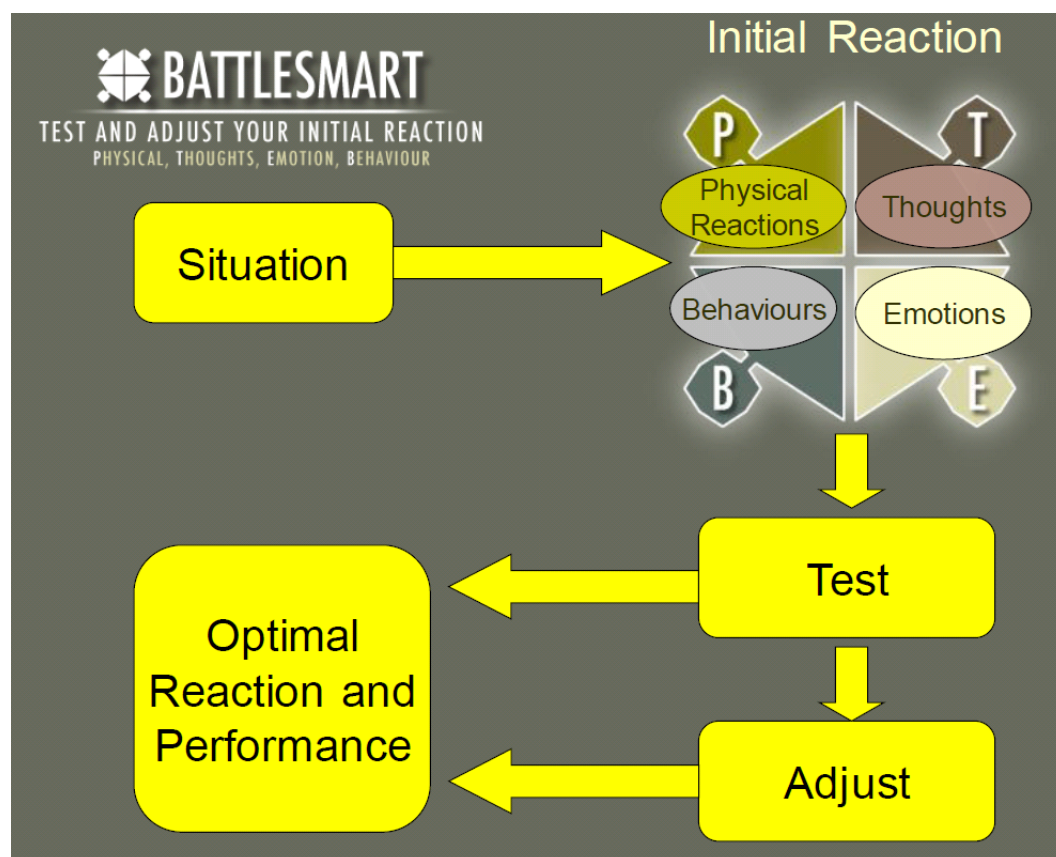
BATTLESMART
TEST AND ADJUST YOUR INITIAL REACTION
PHYSICAL, THOUGHTS, EMOTION, BEHAVIOUR

Initial Reaction

P
T
Physical Reactions
Thoughts
Behaviours
Emotions
B
E

Situation

Test

Optimal Reaction and Performance

Adjust